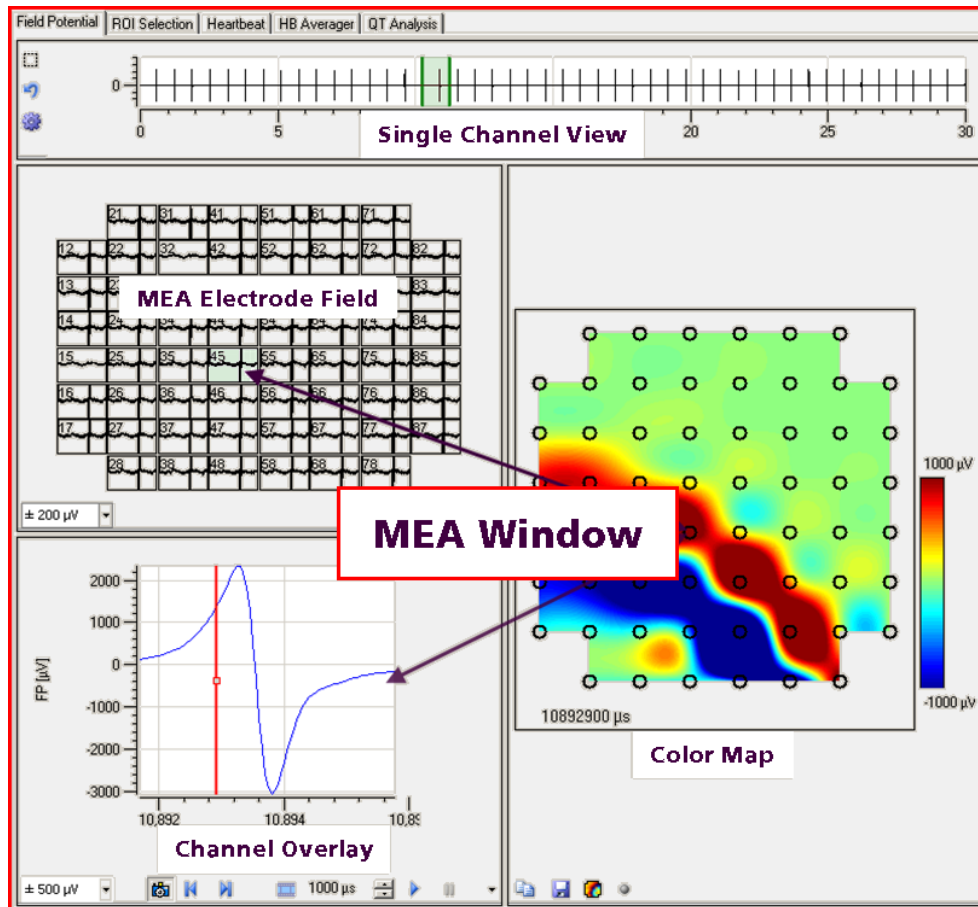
Field Potential | ROI Selection | Heartbeat | HB Averager | QT Analysis

0

0 5 20 25 30

Single Channel View

21 31 41 51 61 71
12 22 32 42 52 62 72 82
13 83
14 24 84
15 25 35 45 55 65 75 85
16 26 36 46 56 66 76 86
17 27 37 47 57 67 77 87
28 38 48 58 68 78

MEA Electrode Field

± 200 µV

MEA Window

1000 µV

-1000 µV

10892900 µs

Color Map

2000
1000
0
-1000
-2000
-3000

FP [µV]

10,892 10,894 10,89

Channel Overlay

± 500 µV

1000 µs